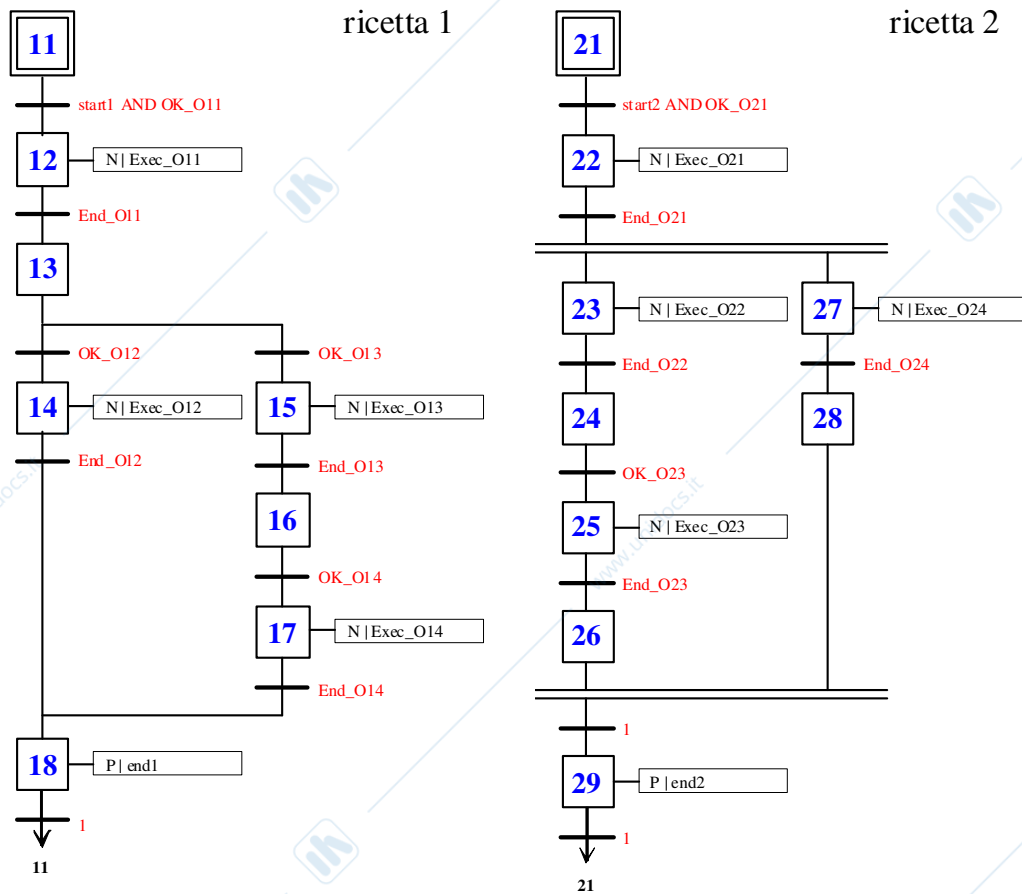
ricetta 1

11

start1 AND OK_O11

12

N | Exec_O11

End_O11

13

OK_O12

OK_O13

14

N | Exec_O12

15

N | Exec_O13

End_O12

End_O13

16

OK_O14

17

N | Exec_O14

End_O14

18

P | end1

1

11

ricetta 2

21

start2 AND OK_O21

22

N | Exec_O21

End_O21

23

N | Exec_O22

27

N | Exec_O24

End_O22

End_O24

24

28

OK_O23

25

N | Exec_O23

End_O23

26

1

29

P | end2

1

21